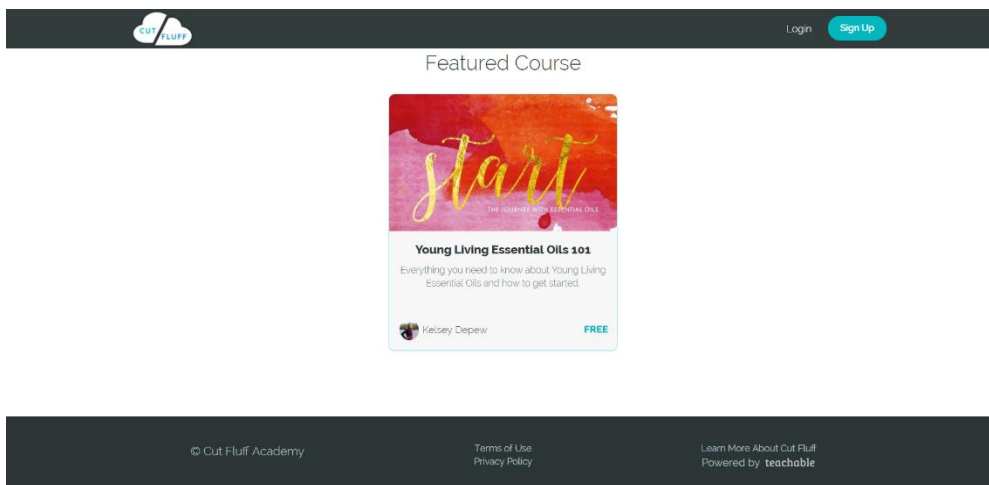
CUT FLUFF

Login Sign Up

Featured Course

start

THE JOURNEY WITH ESSENTIAL OILS

Young Living Essential Oils 101

Everything you need to know about Young Living Essential Oils and how to get started.

Kelsey Depew FREE

© Cut Fluff Academy

Terms of Use
Privacy Policy

Learn More About Cut Fluff
Powered by teachable